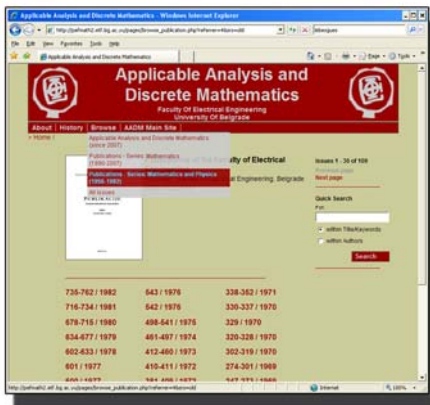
Applicable Analysis and Discrete Mathematics - Windows Internet Explorer

http://pefmath2.etf.bg.ac.yu/pages/browse_publication.php?referer=4&sort=dd

File Edit View Favorites Tools Help

Applicable Analysis and Discrete Mathematics

Page Tools

Applicable Analysis and Discrete Mathematics

Faculty Of Electrical Engineering
University Of Belgrade

About | History | Browse | AADM Main Site

» Home

Applicable Analysis and Discrete Mathematics (since 2007)

Publications - Series: Mathematics (1990-2007)

Publications - Series: Mathematics and Physics (1956-1989)

All issues

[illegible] of the Faculty of Electrical

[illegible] Engineering, Belgrade

PUBLIKACIJE

Issues 1 - 30 of 109

Previous page
Next page

Quick Search

For:

within Title/Keywords
within Authors

Search

| | | |
|---|---|---|
| 735-762 / 1982 | 543 / 1976 | 338-352 / 1971 |
| 716-734 / 1981 | 542 / 1976 | 330-337 / 1970 |
| 678-715 / 1980 | 498-541 / 1975 | 329 / 1970 |
| 634-677 / 1979 | 461-497 / 1974 | 320-328 / 1970 |
| 602-633 / 1978 | 412-460 / 1973 | 302-319 / 1970 |
| 601 / 1977 | 410-411 / 1972 | 274-301 / 1969 |
| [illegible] | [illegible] | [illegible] |

http://pefmath2.etf.bg.ac.yu/pages/browse_publication.php?referer=4&sort=dd

Internet

100%